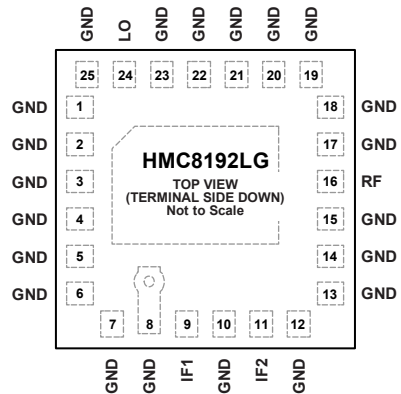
GND LO GND GND GND GND GND

25 24 23 22 21 20 19

GND 1
GND 2
GND 3
GND 4
GND 5
GND 6

18 GND
17 GND
16 RF
15 GND
14 GND
13 GND

HMC8192LG
TOP VIEW
(TERMINAL SIDE DOWN)
Not to Scale

7 8 9 10 11 12

GND GND IF1 GND IF2 GND